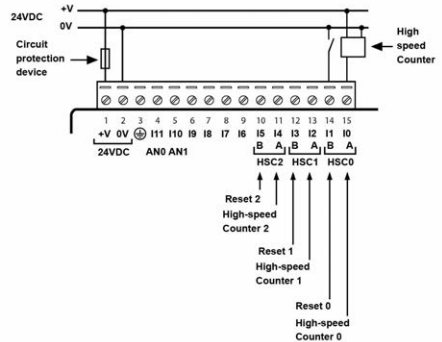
+V
24VDC
0V
High speed Counter
Circuit protection device
1 2 3 4 5 6 7 8 9 10 11 12 13 14 15
+V 0V ⏚ I11 I10 I9 I8 I7 I6 I5 I4 I3 I2 I1 I0
24VDC
AN0 AN1
B A B A B A
HSC2 HSC1 HSC0
Reset 2
High-speed Counter 2
Reset 1
High-speed Counter 1
Reset 0
High-speed Counter 0